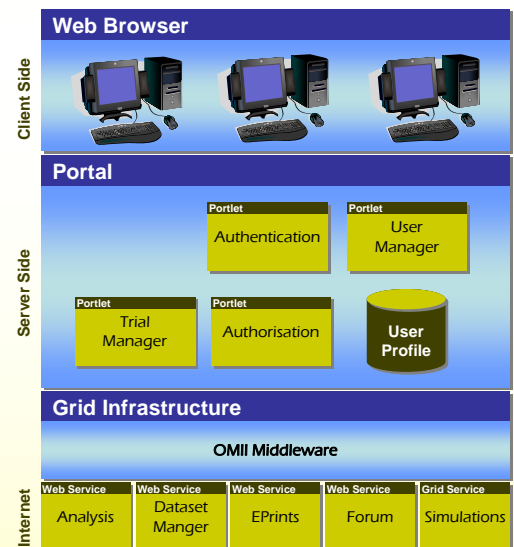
Client Side

Web Browser

Server Side

Portal

Portlet
Authentication

Portlet
User Manager

Portlet
Trial Manager

Portlet
Authorisation

User Profile

Grid Infrastructure

OMII Middleware

Internet

Web Service
Analysis

Web Service
Dataset Manger

Web Service
EPrints

Web Service
Forum

Grid Service
Simulations